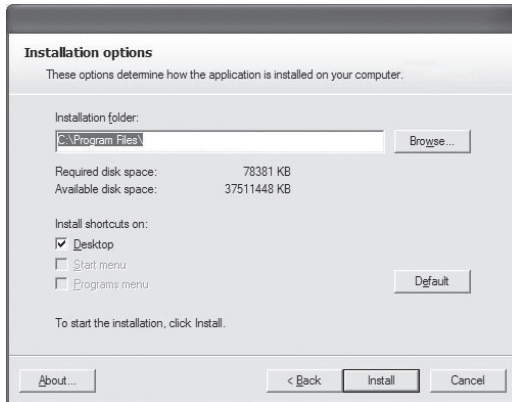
Installation options

These options determine how the application is installed on your computer.

Installation folder:

C:\Program Files\

Browse...

Required disk space: 78381 KB
Available disk space: 37511448 KB

Install shortcuts on:

Desktop

Start menu

Programs menu

Default

To start the installation, click Install.

About...

< Back

Install

Cancel